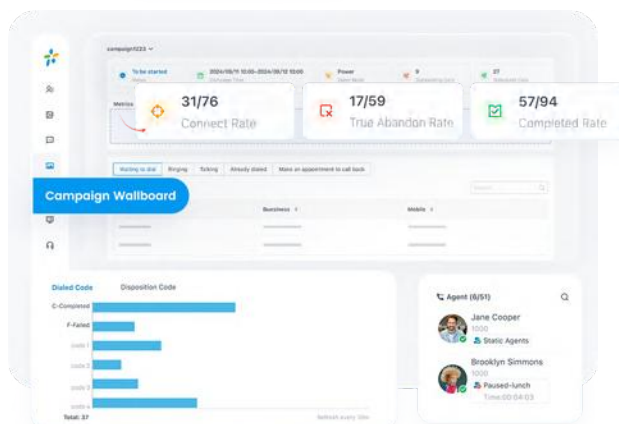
campaign1223

To be started

2024/08/11 10:00~2024/08/12 10:00

Power

9

27

Metrics

31/76
Connect Rate

17/59
True Abandon Rate

57/94
Completed Rate

Waiting to dial | Ringing | Talking | Already dialed | Make an appointment to call back

Campaign Wallboard

Business

Mobile

Dialed Code | Disposition Code

C-Completed

F-Failed

code 1

code 2

code 3

code 4

Total: 37

Agent (6/51)

Jane Cooper
1000
Static Agents

Brooklyn Simmons
1000
Paused-lunch
Time:00:04:03